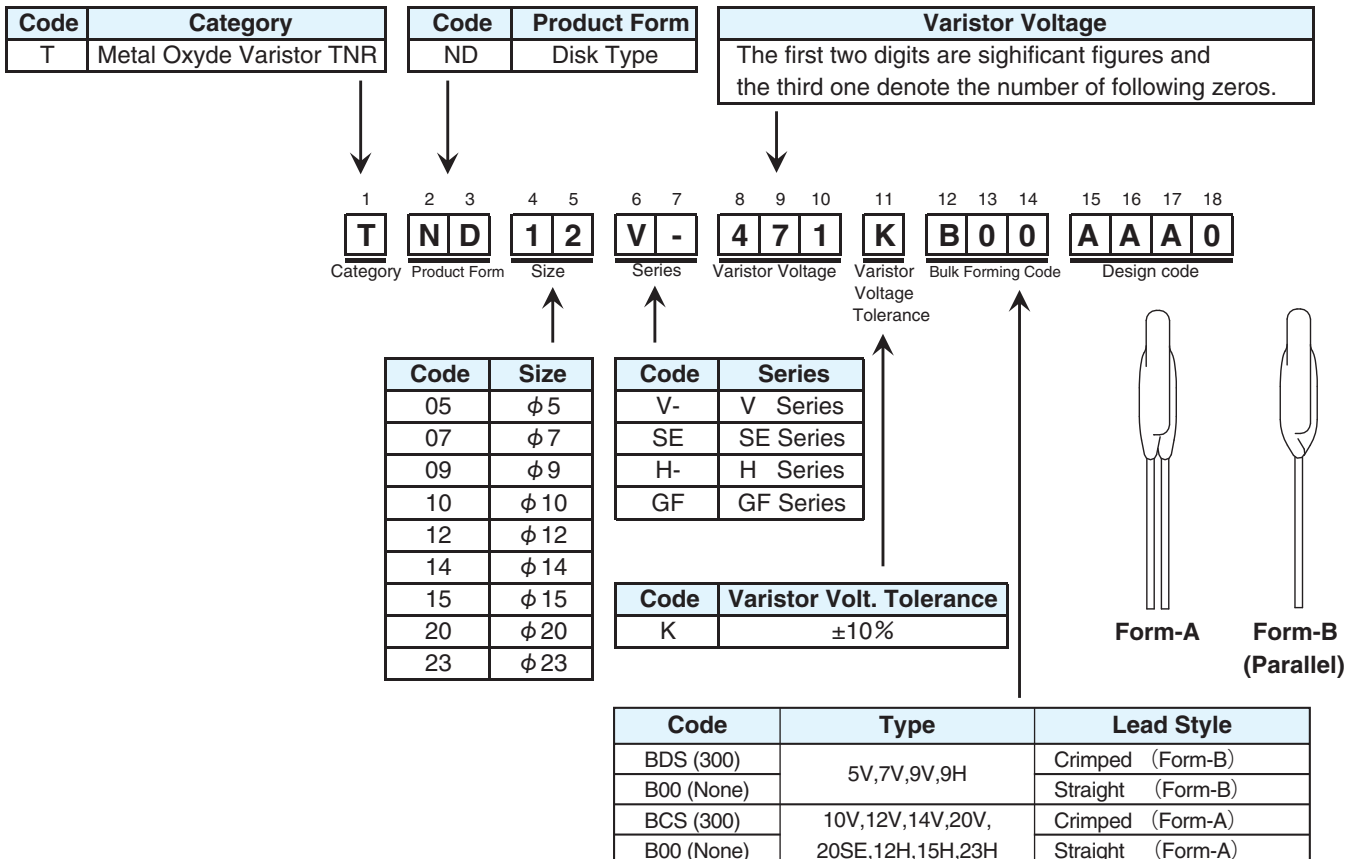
| Code | Category |
|---|---|
| T | Metal Oxyde Varistor TNR |

| Code | Product Form |
|---|---|
| ND | Disk Type |

| Varistor Voltage |
|---|
| The first two digits are significant figures and the third one denote the number of following zeros. |

1 2 3 4 5 6 7 8 9 10 11 12 13 14 15 16 17 18

T N D 1 2 V - 4 7 1 K B 0 0 A A A 0

Category Product Form Size Series Varistor Voltage Varistor Voltage Tolerance Bulk Forming Code Design code

| Code | Size |
|---|---|
| 05 | $\phi 5$ |
| 07 | $\phi 7$ |
| 09 | $\phi 9$ |
| 10 | $\phi 10$ |
| 12 | $\phi 12$ |
| 14 | $\phi 14$ |
| 15 | $\phi 15$ |
| 20 | $\phi 20$ |
| 23 | $\phi 23$ |

| Code | Series |
|---|---|
| V- | V Series |
| SE | SE Series |
| H- | H Series |
| GF | GF Series |

| Code | Varistor Volt. Tolerance |
|---|---|
| K | ±10% |

Form-A Form-B (Parallel)

| Code | Type | Lead Style |
|---|---|---|
| BDS (300) | 5V,7V,9V,9H | Crimped (Form-B) |
| B00 (None) | | Straight (Form-B) |
| BCS (300) | 10V,12V,14V,20V, 20SE,12H,15H,23H | Crimped (Form-A) |
| B00 (None) | | Straight (Form-A) |